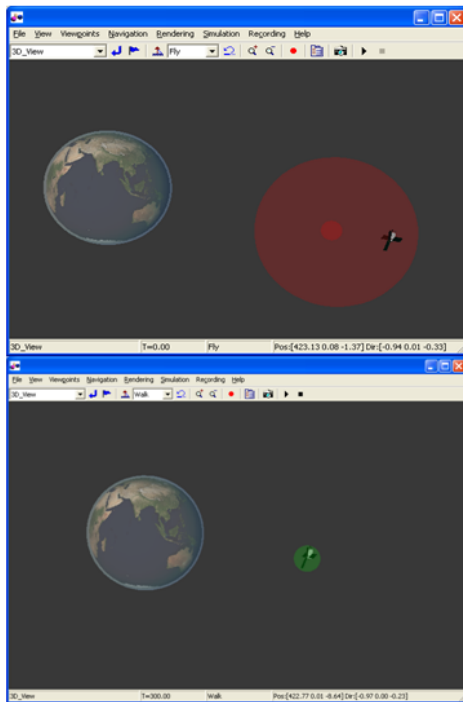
File View Viewpoints Navigation Rendering Simulation Recording Help

3D_View Fly

3D_View T=0.00 Fly Pos:[423.13 0.08 -1.37] Dir:[-0.94 0.01 -0.33]

File View Viewpoints Navigation Rendering Simulation Recording Help

3D_View Walk

3D_View T=300.00 Walk Pos:[422.77 0.01 -8.64] Dir:[-0.97 0.00 -0.23]